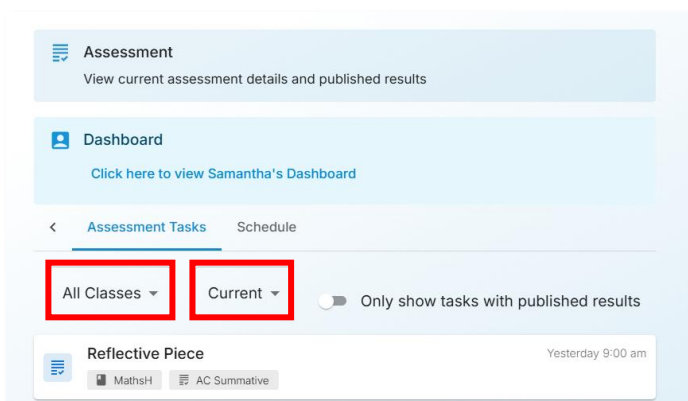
Assessment
View current assessment details and published results

Dashboard
Click here to view Samantha's Dashboard

<

Assessment Tasks

Schedule

All Classes

Current

Only show tasks with published results

Reflective Piece

Yesterday 9:00 am

MathsH

AC Summative